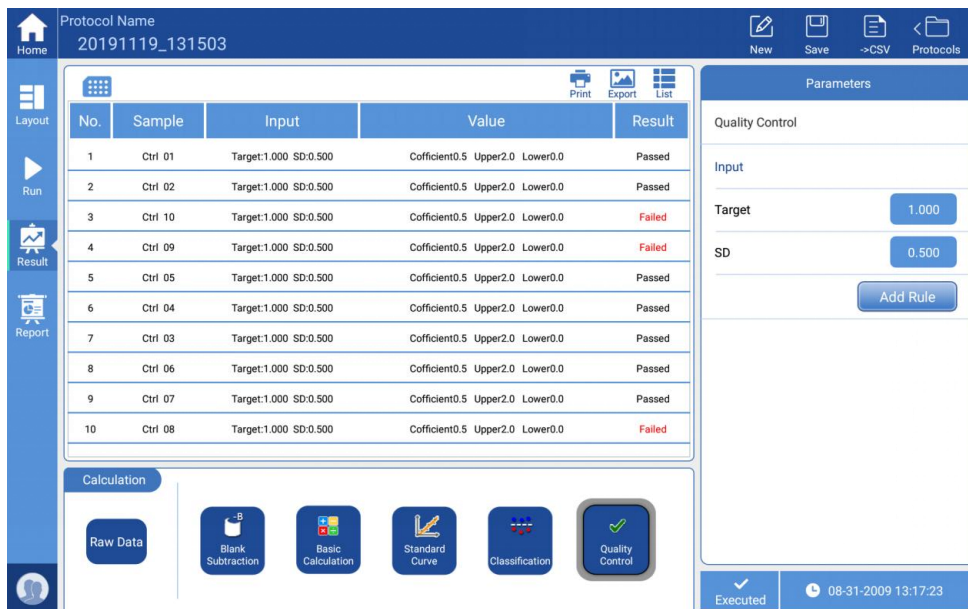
Home

Protocol Name
20191119_131503

New Save ->CSV Protocols

Layout

Run

Result

Report

Print Export List

| No. | Sample | Input | Value | Result |
|---|---|---|---|---|
| 1 | Ctrl 01 | Target:1.000 SD:0.500 | Cofficient0.5 Upper2.0 Lower0.0 | Passed |
| 2 | Ctrl 02 | Target:1.000 SD:0.500 | Cofficient0.5 Upper2.0 Lower0.0 | Passed |
| 3 | Ctrl 10 | Target:1.000 SD:0.500 | Cofficient0.5 Upper2.0 Lower0.0 | Failed |
| 4 | Ctrl 09 | Target:1.000 SD:0.500 | Cofficient0.5 Upper2.0 Lower0.0 | Failed |
| 5 | Ctrl 05 | Target:1.000 SD:0.500 | Cofficient0.5 Upper2.0 Lower0.0 | Passed |
| 6 | Ctrl 04 | Target:1.000 SD:0.500 | Cofficient0.5 Upper2.0 Lower0.0 | Passed |
| 7 | Ctrl 03 | Target:1.000 SD:0.500 | Cofficient0.5 Upper2.0 Lower0.0 | Passed |
| 8 | Ctrl 06 | Target:1.000 SD:0.500 | Cofficient0.5 Upper2.0 Lower0.0 | Passed |
| 9 | Ctrl 07 | Target:1.000 SD:0.500 | Cofficient0.5 Upper2.0 Lower0.0 | Passed |
| 10 | Ctrl 08 | Target:1.000 SD:0.500 | Cofficient0.5 Upper2.0 Lower0.0 | Failed |

Calculation

Raw Data

Blank Subtraction

Basic Calculation

Standard Curve

Classification

Quality Control

Parameters

Quality Control

Input

Target 1.000

SD 0.500

Add Rule

Executed

08-31-2009 13:17:23